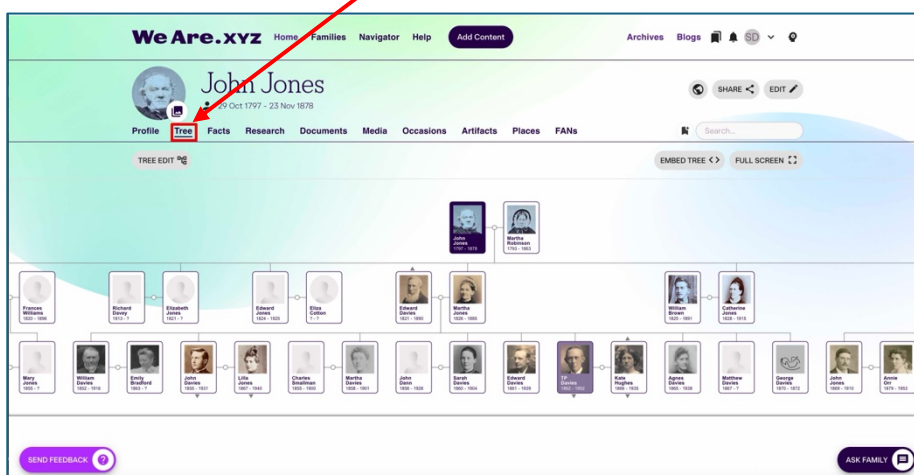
We Are.xyz Home Families Navigator Help Add Content Archives Blogs SD

John Jones
29 Oct 1797 - 23 Nov 1878

SHARE EDIT

Profile Tree Facts Research Documents Media Occasions Artifacts Places FANs

Search...

TREE EDIT

EMBED TREE <> FULL SCREEN

John Jones 1797 - 1878
Martha Robinson 1793 - 1863

Frances Williams 1820 - 1886
Richard Davey 1813 - ?
Elizabeth Jones 1821 - ?
Edward Jones 1824 - 1826
Eliza Cotton ? - ?
Edward Davies 1821 - 1880
Martha Jones 1826 - 1885
William Brown 1820 - 1891
Catherine Jones 1828 - 1918

Mary Jones 1855 - ?
William Davies 1852 - 1916
Emily Bradford 1863 - ?
John Davies 1856 - 1931
Lillie Jones 1867 - 1943
Charles Smallman 1855 - 1900
Martha Davies 1858 - 1901
John Dann 1856 - 1926
Sarah Davies 1860 - 1904
Edward Davies 1861 - 1928
TP Davies 1863 - 1932
Kate Hughes 1866 - 1926
Agnes Davies 1865 - 1938
Matthew Davies 1867 - ?
George Davies 1870 - 1872
John Jones 1869 - 1916
Annie Orr 1879 - 1953

SEND FEEDBACK

ASK FAMILY